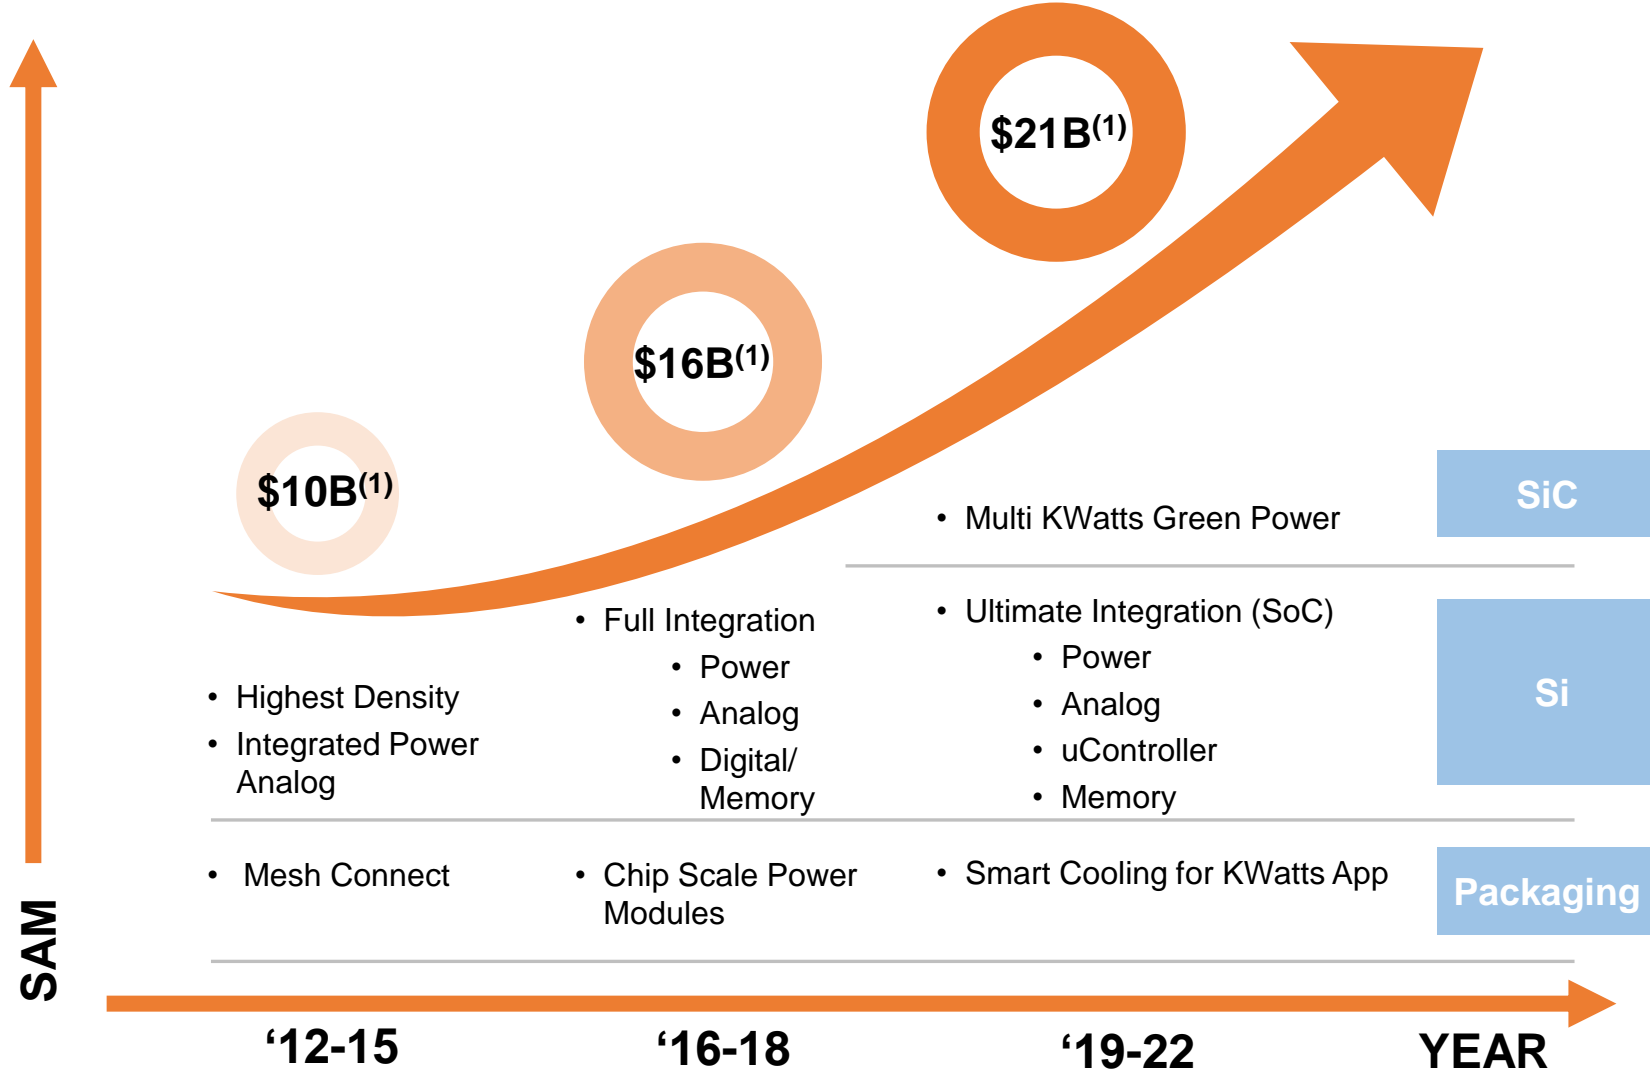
$21B^{(1)}$

$16B^{(1)}$

$10B^{(1)}$

SiC

• Multi KWatts Green Power

• Full Integration
• Power
• Analog
• Digital/ Memory

• Ultimate Integration (SoC)
• Power
• Analog
• uController
• Memory

Si

• Highest Density
• Integrated Power Analog

• Mesh Connect

• Chip Scale Power Modules

• Smart Cooling for KWatts App

Packaging

SAM

‘12-15

‘16-18

‘19-22

YEAR